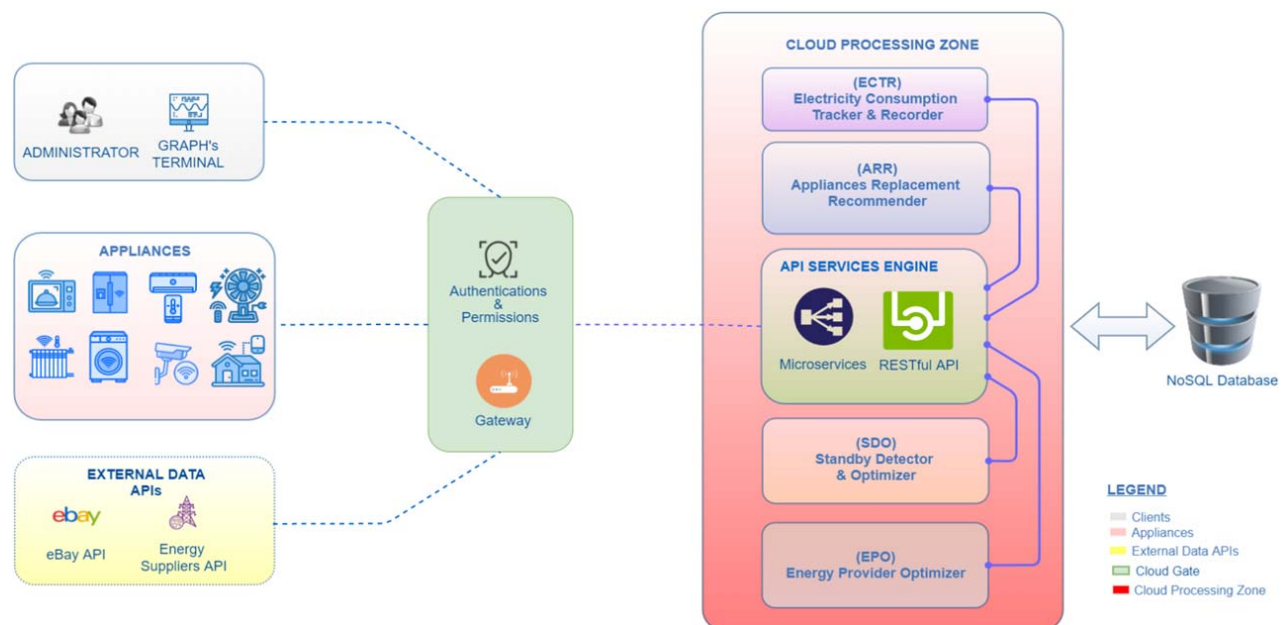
ADMINISTRATOR

GRAPH's TERMINAL

APPLIANCES

EXTERNAL DATA APIs

ebay

eBay API

Energy Suppliers API

Authentications & Permissions

Gateway

CLOUD PROCESSING ZONE

(ECTR)
Electricity Consumption Tracker & Recorder

(ARR)
Appliances Replacement Recommender

API SERVICES ENGINE

Microservices

RESTful API

(SDO)
Standby Detector & Optimizer

(EPO)
Energy Provider Optimizer

NoSQL Database

LEGEND

Clients
Appliances
External Data APIs
Cloud Gate
Cloud Processing Zone